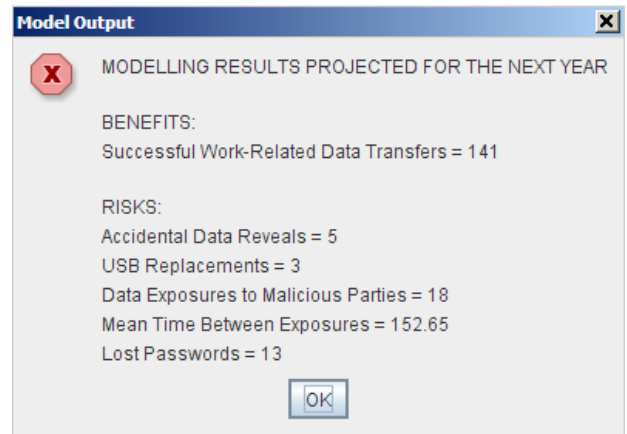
Model Output

X

MODELLING RESULTS PROJECTED FOR THE NEXT YEAR

BENEFITS:
Successful Work-Related Data Transfers = 141

RISKS:
Accidental Data Reveals = 5
USB Replacements = 3
Data Exposures to Malicious Parties = 18
Mean Time Between Exposures = 152.65
Lost Passwords = 13

OK